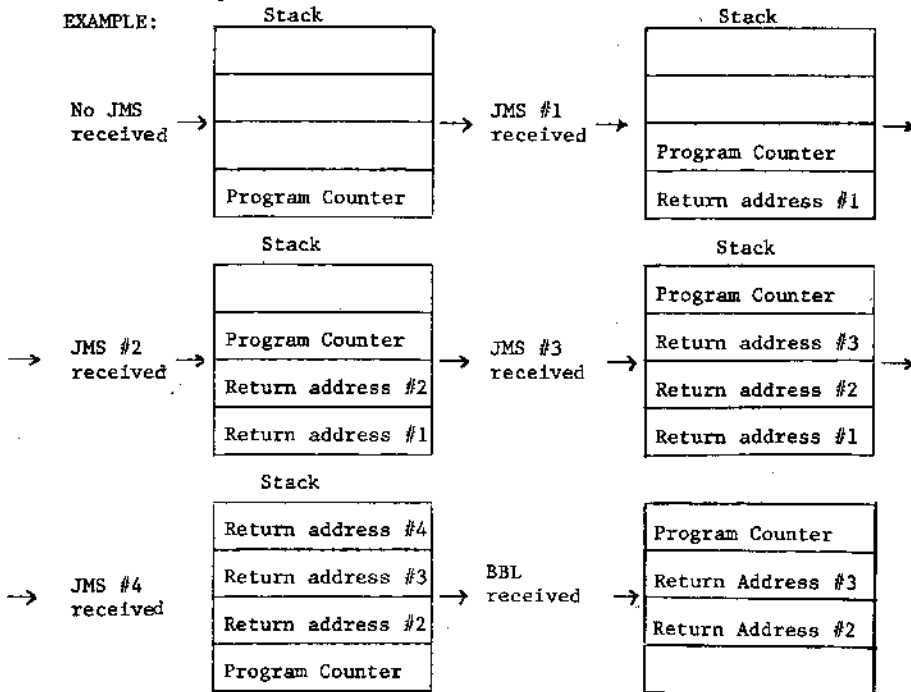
EXAMPLE:

Stack

| |
|---|
| |
| |
| |
| Program Counter |

No JMS received

JMS #1 received

Stack

| |
|---|
| |
| |
| Program Counter |
| Return address #1 |

JMS #2 received

Stack

| |
|---|
| |
| Program Counter |
| Return address #2 |
| Return address #1 |

JMS #3 received

Stack

| |
|---|
| Program Counter |
| Return address #3 |
| Return address #2 |
| Return address #1 |

JMS #4 received

Stack

| |
|---|
| Return address #4 |
| Return address #3 |
| Return address #2 |
| Program Counter |

BBL received

| |
|---|
| Program Counter |
| Return Address #3 |
| Return Address #2 |
| |